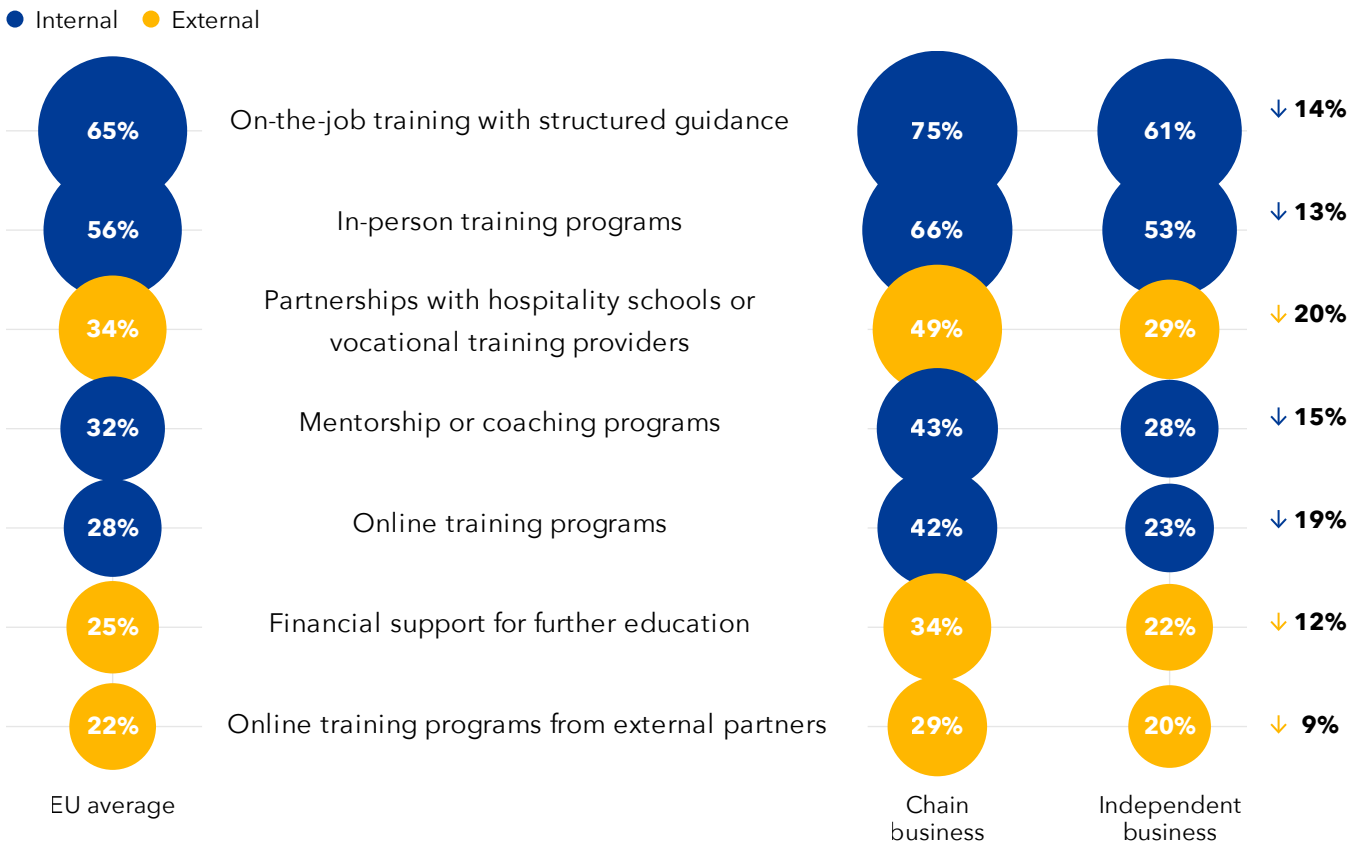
Internal External

| EU average | | Chain business | Independent business | |
|---|---|---|---|---|
| 65% | On-the-job training with structured guidance | 75% | 61% | ↓ 14% |
| 56% | In-person training programs | 66% | 53% | ↓ 13% |
| 34% | Partnerships with hospitality schools or vocational training providers | 49% | 29% | ↓ 20% |
| 32% | Mentorship or coaching programs | 43% | 28% | ↓ 15% |
| 28% | Online training programs | 42% | 23% | ↓ 19% |
| 25% | Financial support for further education | 34% | 22% | ↓ 12% |
| 22% | Online training programs from external partners | 29% | 20% | ↓ 9% |